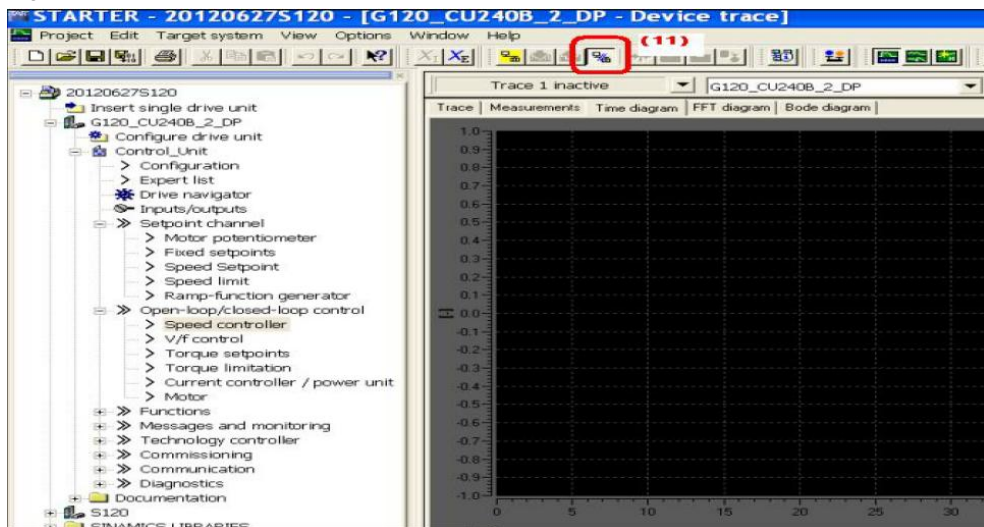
STARTER - 20120627S120 - [G120_CU240B_2_DP - Device trace]

Project Edit Target system View Options Window Help

(11)

20120627S120
Insert single drive unit
G120_CU240B_2_DP
Configure drive unit
Control_Unit
> Configuration
> Expert list
Drive navigator
Inputs/outputs
>> Setpoint channel
> Motor potentiometer
> Fixed setpoints
> Speed Setpoint
> Speed limit
> Ramp-function generator
>> Open-loop/closed-loop control
> Speed controller
> V/f control
> Torque setpoints
> Torque limitation
> Current controller / power unit
> Motor
>> Functions
>> Messages and monitoring
>> Technology controller
>> Commissioning
>> Communication
>> Diagnostics
Documentation
S120
SINAMICS LIBRARIES

Trace 1 inactive
G120_CU240B_2_DP

Trace | Measurements | Time diagram | FFT diagram | Bode diagram

1.0
0.9
0.8
0.7
0.6
0.5
0.4
0.3
0.2
0.1
0.0
-0.1
-0.2
-0.3
-0.4
-0.5
-0.6
-0.7
-0.8
-0.9
-1.0

[ ]

0 5 10 15 20 25 30